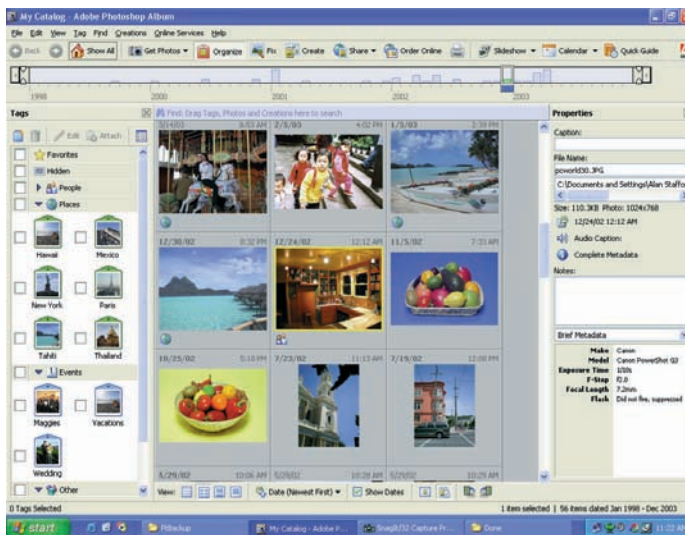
My Catalog - Adobe Photoshop Album

File Edit View Tag Find Creations Online Services Help

Back Show All Get Photos Organize Fix Create Share Order Online Slideshow Calendar Quick Guide

1998 2000 2001 2002 2003

Tags

Edit Attach

Favorites
Hidden
People
Places
Hawaii
Mexico
New York
Paris
Tahiti
Thailand
Events
Maggies
Vacations
Wedding
Other

Find: Drag Tags, Photos and Creations here to search

3/14/03 | 2/3/03 4:02 PM | 1/5/03 2:39 PM
12/30/02 8:32 PM | 12/24/02 12:12 AM | 11/5/02 7:31 AM
10/25/02 5:10 PM | 7/23/02 11:13 AM | 7/19/02 12:00 PM
5/29/02 10:06 AM | 5/29/02 | 5/29/02 10:29 AM

View: Date (Newest First) Show Dates

Properties

Caption:

File Name:
pcworld30.JPG
C:\Documents and Settings\Alan Staffo
Size: 110.3KB Photo: 1024x768
12/24/02 12:12 AM
Audio Caption:
Complete Metadata
Notes:

Brief Metadata
Make Canon
Model Canon PowerShot G2
Exposure Time 1/30s
F-Stop f2.0
Focal Length 7.2mm
Flash Did not fire, suppressed

0 Tags Selected

1 item selected | 56 items dated Jan 1998 - Dec 2003

start Pdbackup My Catalog - Adobe P... SnagIt/32 Capture Pr... Done 11:22 AM